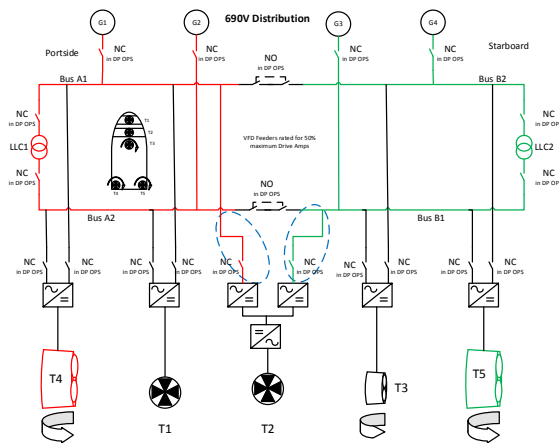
690V Distribution

G1
G2
G3
G4

Portside
Starboard

NC
in DP OPS
NC
in DP OPS
NO
NC
in DP OPS
NC
in DP OPS

Bus A1
Bus B2

NC
in DP OPS
LLC1
NC
in DP OPS

T1
T2
T3
T4
T5

VFD Feeders rated for 50% maximum Drive Amps

NO

NC
in DP OPS
LLC2
NC
in DP OPS

Bus A2
Bus B1

NC
in DP OPS
NC
in DP OPS
NC
in DP OPS
NC
in DP OPS
NC
in DP OPS
NC
in DP OPS
NC
in DP OPS
NC
in DP OPS
NC
in DP OPS
NC
in DP OPS

T4
T1
T2
T3
T5